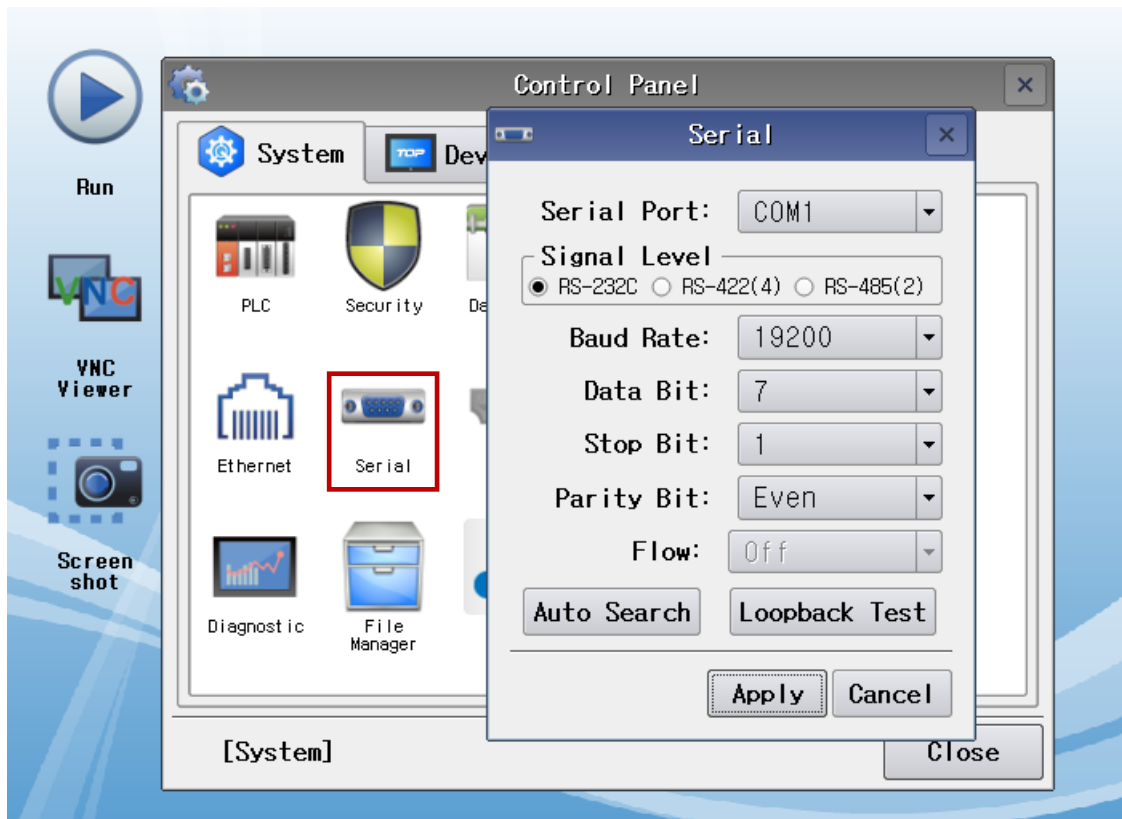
Run

VNC

VNC Viewer

Screen shot

Control Panel

System

TOP

Dev

PLC

Security

Da

Ethernet

Serial

Diagnostic

File Manager

[System]

Close

Serial

Serial Port: COM1

Signal Level

RS-232C RS-422(4) RS-485(2)

Baud Rate: 19200

Data Bit: 7

Stop Bit: 1

Parity Bit: Even

Flow: Off

Auto Search

Loopback Test

Apply

Cancel